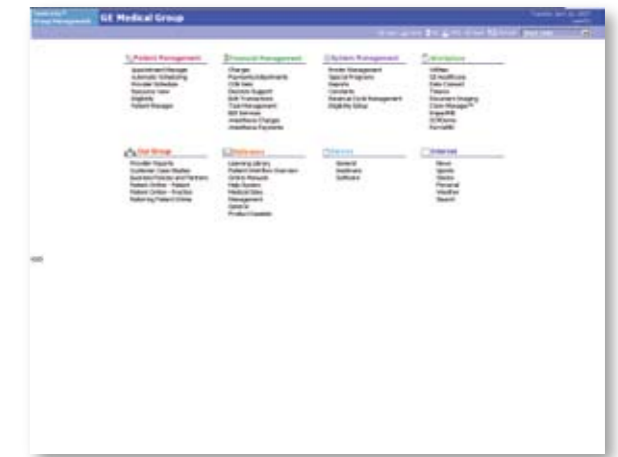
GE Medical Group

Patient Management
Appointment Manager
Automatic Scheduling
Provider Schedule
Resource View
Eligibility
Patient Manager

Financial Management
Charges
Payments/Adjustments
COB View
Decision Support
Batch Transactions
Claim Management
Bill Services
Anesthesia Charges
Anesthesia Payments

System Management
Provider Management
Special Programs
Reports
Contracts
Revenue Cycle Management
Eligibility Setup

Workplace
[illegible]
GE Healthcare
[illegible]
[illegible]
Document Imaging
Claim Manager
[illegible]
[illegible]
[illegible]

Our Group
Provider Reports
Customer Case Studies
Business Policies and Partners
Patient Online - Patient
Patient Online - Practice
Referring Patient Online

Reference
Learning Library
Patient Workflow Overview
Online Manuals
Help System
Medical Sites
Management
General
Product Updates

Forms
General
Healthcare
Software

Internet
News
Sports
Stocks
Personal
Weather
Search